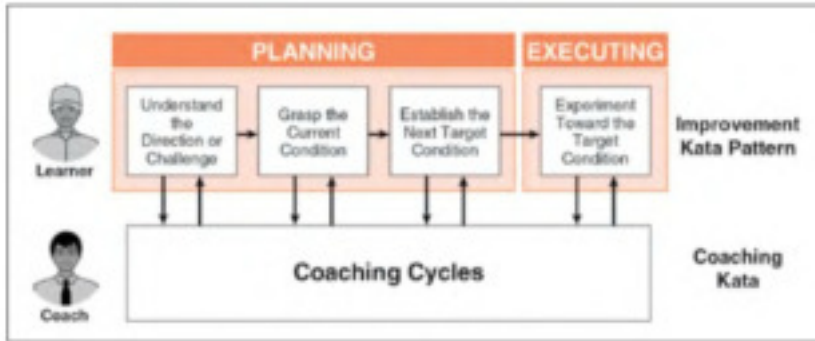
PLANNING

EXECUTING

Learner

Understand the Direction or Challenge

Grasp the Current Condition

Establish the Next Target Condition

Experiment Toward the Target Condition

Improvement Kata Pattern

Coach

Coaching Cycles

Coaching Kata